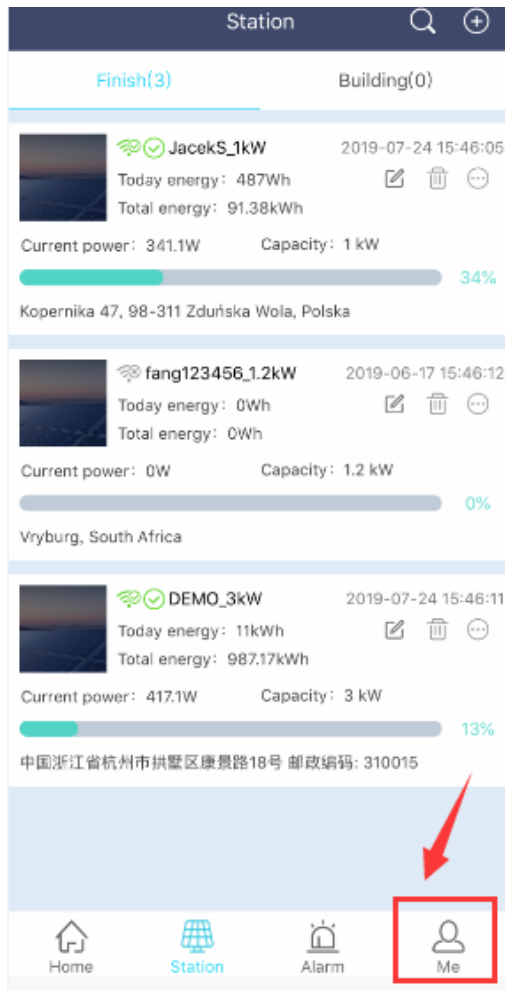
Station

Finish(3)

Building(0)

JacekS_1kW

2019-07-24 15:46:05

Today energy: 487Wh

Total energy: 91.38kWh

Current power: 341.1W

Capacity: 1 kW

34%

Kopernika 47, 98-311 Zduńska Wola, Polska

fang123456_1.2kW

2019-06-17 15:46:12

Today energy: 0Wh

Total energy: 0Wh

Current power: 0W

Capacity: 1.2 kW

0%

Vryburg, South Africa

DEMO_3kW

2019-07-24 15:46:11

Today energy: 11kWh

Total energy: 987.17kWh

Current power: 417.1W

Capacity: 3 kW

13%

中国浙江省杭州市拱墅区康景路18号 邮政编码: 310015

Home

Station

Alarm

Me